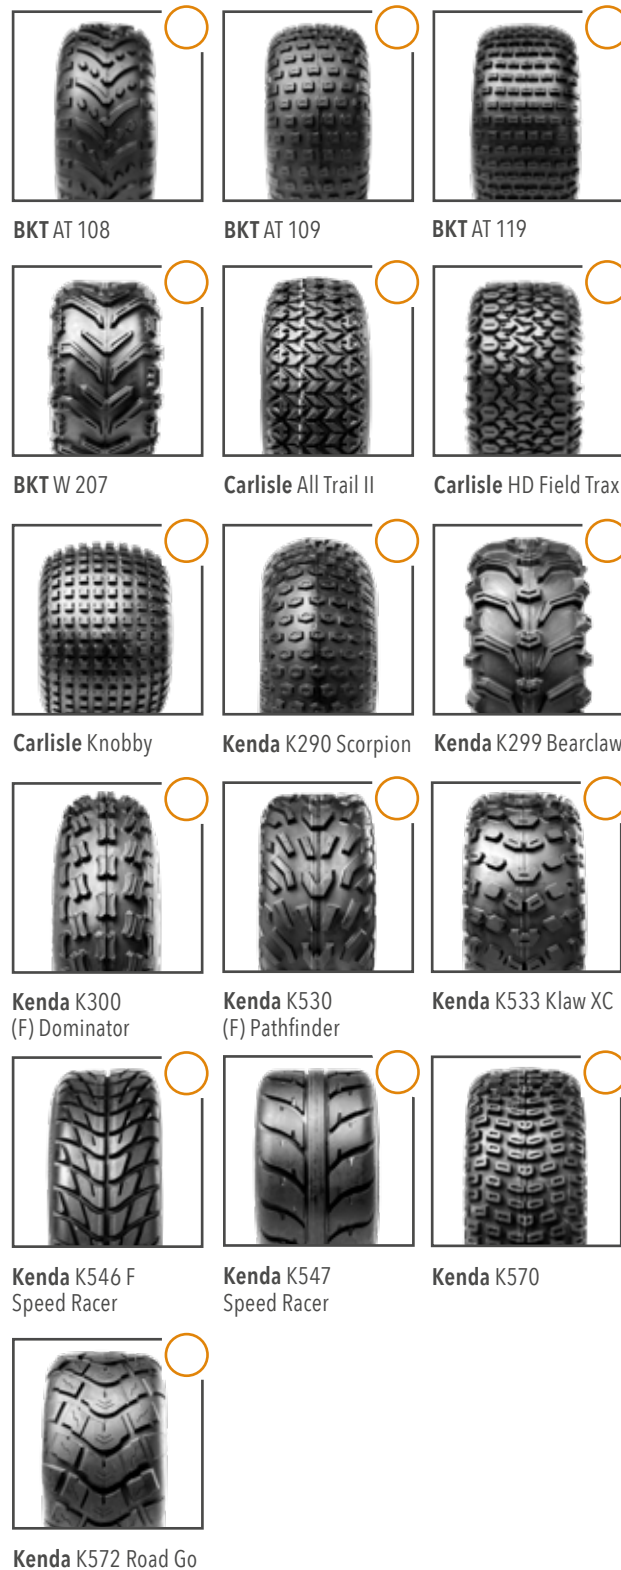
BKT AT 108

BKT AT 109

BKT AT 119

BKT W 207

Carlisle All Trail II

Carlisle HD Field Trax

Carlisle Knobby

Kenda K290 Scorpion

Kenda K299 Bearclaw

Kenda K300 (F) Dominator

Kenda K530 (F) Pathfinder

Kenda K533 Klaw XC

Kenda K546 F Speed Racer

Kenda K547 Speed Racer

Kenda K570

Kenda K572 Road Go